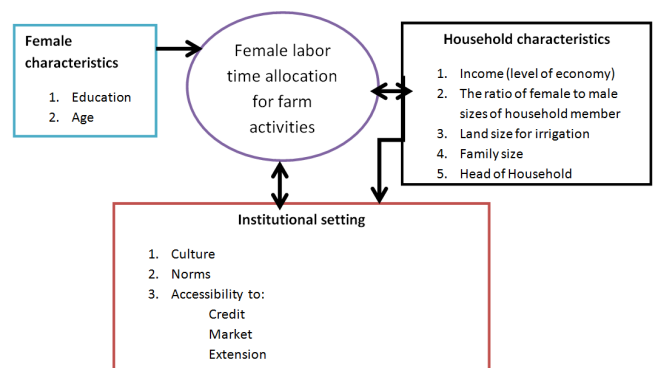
Female characteristics

1. Education
2. Age

Female labor time allocation for farm activities

Household characteristics

1. Income (level of economy)
2. The ratio of female to male sizes of household member
3. Land size for irrigation
4. Family size
5. Head of Household

Institutional setting

1. Culture
2. Norms
3. Accessibility to:
Credit
Market
Extension